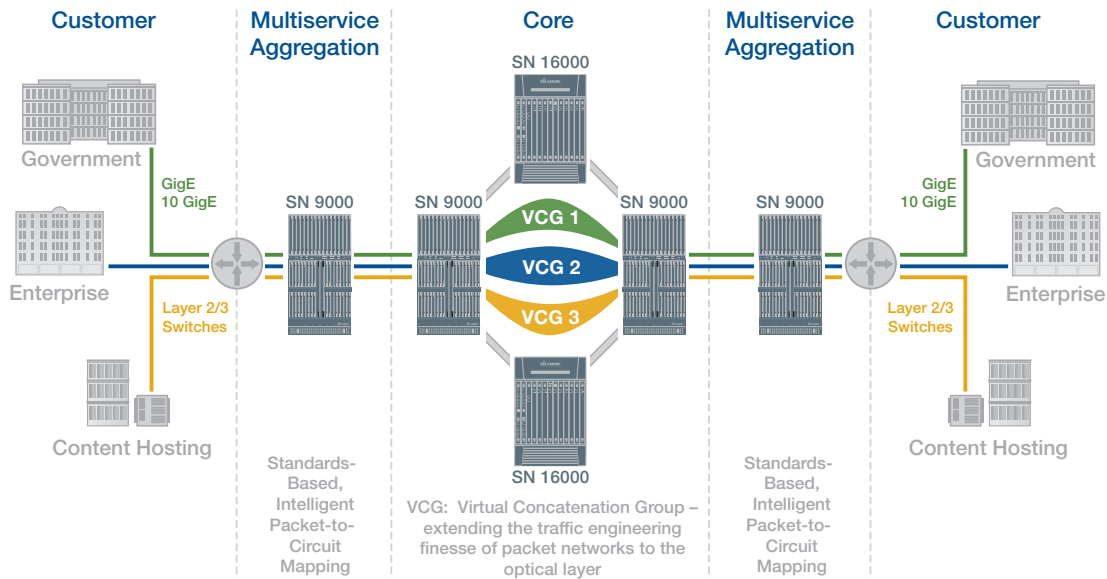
Customer

Multiservice Aggregation

Core

Multiservice Aggregation

Customer

SN 16000

Government

GigE
10 GigE

SN 9000

SN 9000

VCG 1

SN 9000

SN 9000

Government

GigE
10 GigE

Enterprise

VCG 2

Enterprise

Layer 2/3
Switches

VCG 3

Layer 2/3
Switches

Content Hosting

SN 16000

Content Hosting

Standards-Based, Intelligent Packet-to-Circuit Mapping

VCG: Virtual Concatenation Group – extending the traffic engineering finesse of packet networks to the optical layer

Standards-Based, Intelligent Packet-to-Circuit Mapping